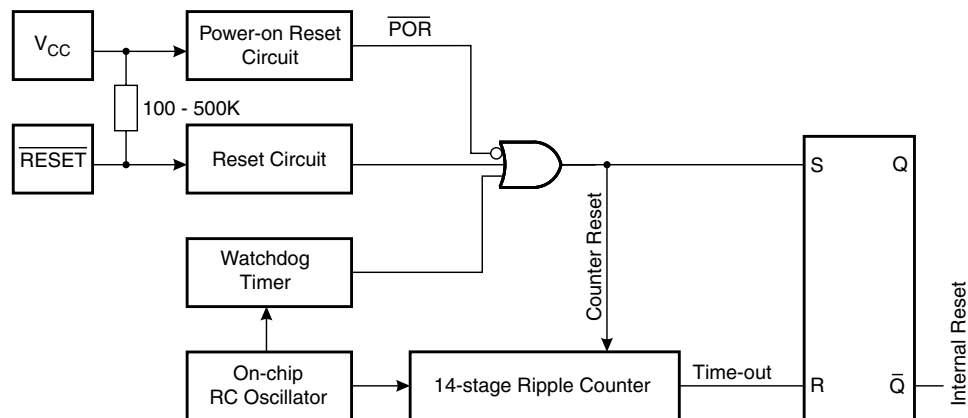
$V_{CC}$

Power-on Reset Circuit

$\overline{POR}$

100 - 500K

$\overline{RESET}$

Reset Circuit

Watchdog Timer

Counter Reset

S

Q

On-chip RC Oscillator

14-stage Ripple Counter

Time-out

R

$\overline{Q}$

Internal Reset